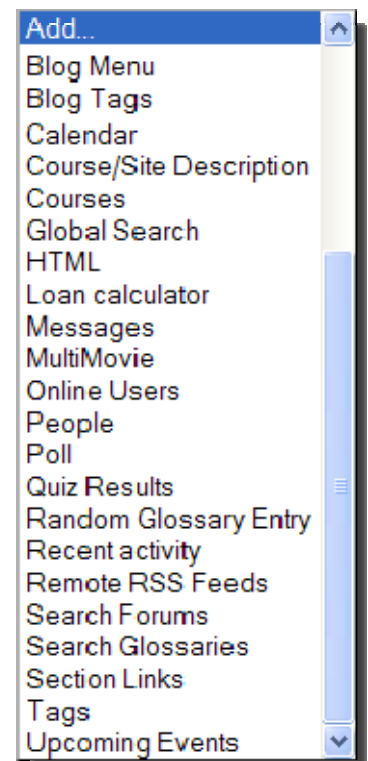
Add...
Blog Menu
Blog Tags
Calendar
Course/Site Description
Courses
Global Search
HTML
Loan calculator
Messages
MultiMovie
Online Users
People
Poll
Quiz Results
Random Glossary Entry
Recent activity
Remote RSS Feeds
Search Forums
Search Glossaries
Section Links
Tags
Upcoming Events